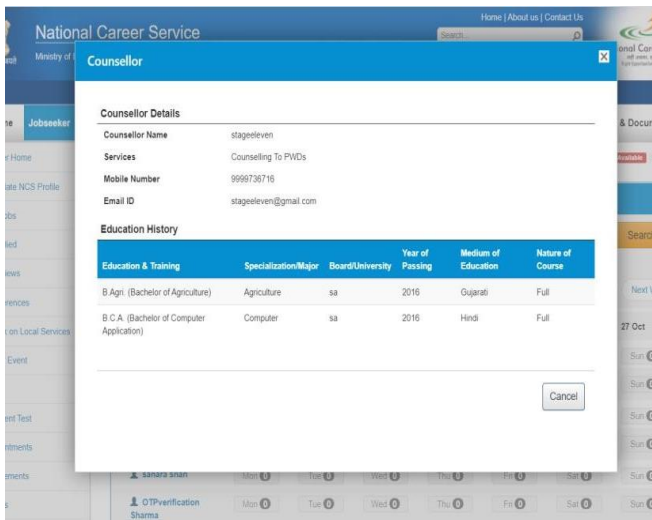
National Career Service

Ministry of

Home | About us | Contact Us

Search...

onal Car

Counsellor

Counsellor Details

| | |
|---|---|
| Counsellor Name | stageeleven |
| Services | Counselling To PWDs |
| Mobile Number | 9999736716 |
| Email ID | stageeleven@gmail.com |

Education History

| Education & Training | Specialization/Major | Board/University | Year of Passing | Medium of Education | Nature of Course |
|---|---|---|---|---|---|
| B.Agri. (Bachelor of Agriculture) | Agriculture | sa | 2016 | Gujarati | Full |
| B.C.A. (Bachelor of Computer Application) | Computer | sa | 2016 | Hindi | Full |

Cancel

ne

Jobseeker

& Docu

r Home

ate NCS Profile

obs

ked

iews

erences

t on Local Services

Event

ent Test

ntments

ements

s

Available

Searc

Next

27 Oct

Sun 0

Sun 0

Sun 0

Sun 0

sanara shah

Mon 0

Tue 0

Wed 0

Thu 0

Fri 0

Sat 0

Sun 0

OTPverification Sharma

Mon 0

Tue 0

Wed 0

Thu 0

Fri 0

Sat 0

Sun 0